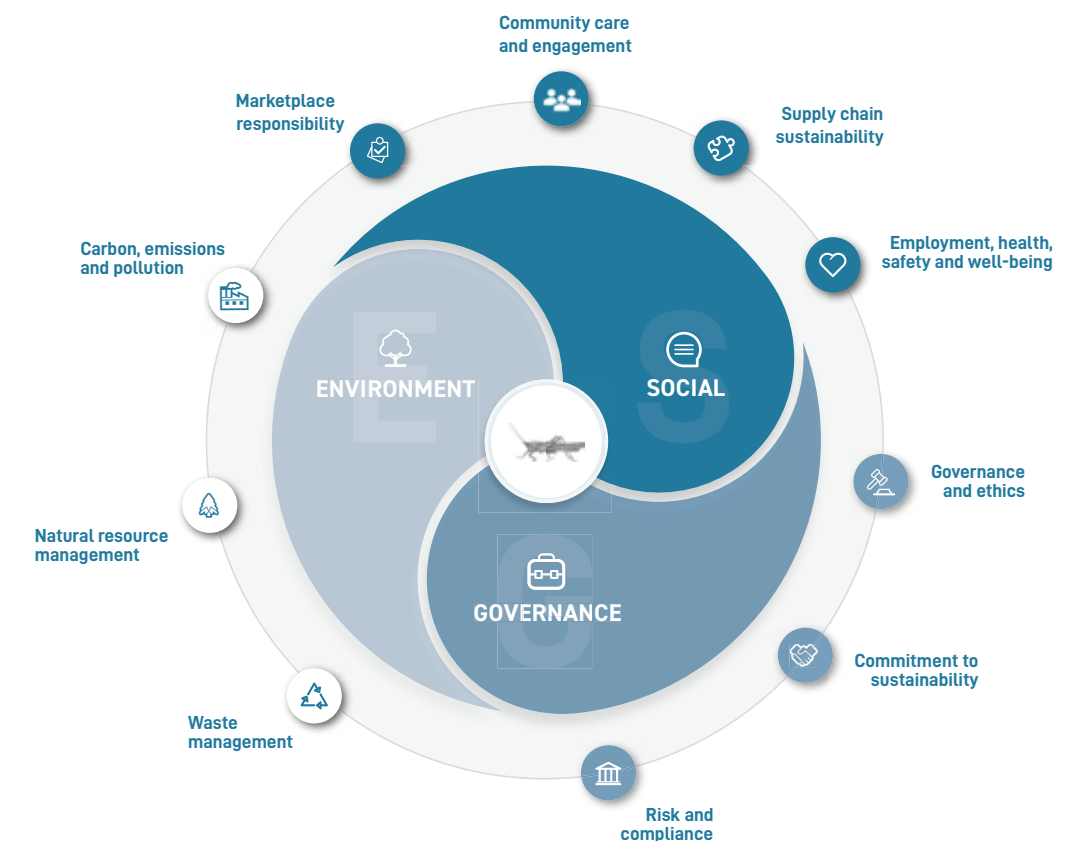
Community care and engagement

Marketplace responsibility

Supply chain sustainability

Carbon, emissions and pollution

Employment, health, safety and well-being

E

ENVIRONMENT

S

SOCIAL

Governance and ethics

Natural resource management

G

GOVERNANCE

Commitment to sustainability

Waste management

Risk and compliance